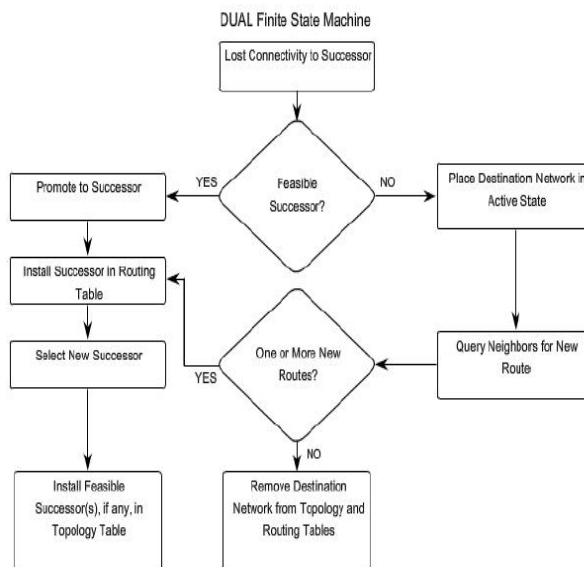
DUAL Finite State Machine

Lost Connectivity to Successor

Feasible Successor?

YES

NO

Promote to Successor

Place Destination Network in Active State

Install Successor in Routing Table

One or More New Routes?

YES

Query Neighbors for New Route

Select New Successor

NO

Install Feasible Successor(s), if any, in Topology Table

Remove Destination Network from Topology and Routing Tables